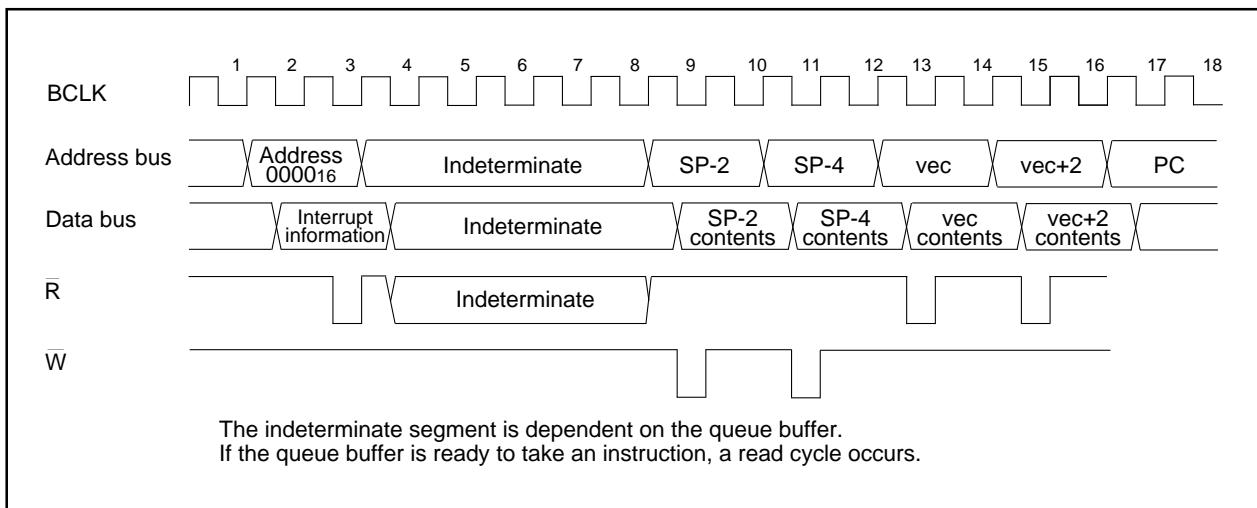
1 2 3 4 5 6 7 8 9 10 11 12 13 14 15 16 17 18

BCLK

Address bus
Address $0000_{16}$
Indeterminate
SP-2
SP-4
vec
vec+2
PC

Data bus
Interrupt information
Indeterminate
SP-2 contents
SP-4 contents
vec contents
vec+2 contents

$\overline{R}$
Indeterminate

$\overline{W}$

The indeterminate segment is dependent on the queue buffer.
If the queue buffer is ready to take an instruction, a read cycle occurs.